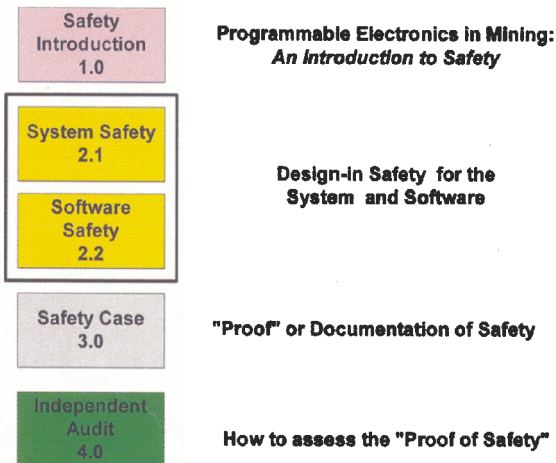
Safety Introduction 1.0

Programmable Electronics in Mining: *An Introduction to Safety*

System Safety 2.1

Software Safety 2.2

Design-in Safety for the System and Software

Safety Case 3.0

"Proof" or Documentation of Safety

Independent Audit 4.0

How to assess the "Proof of Safety"